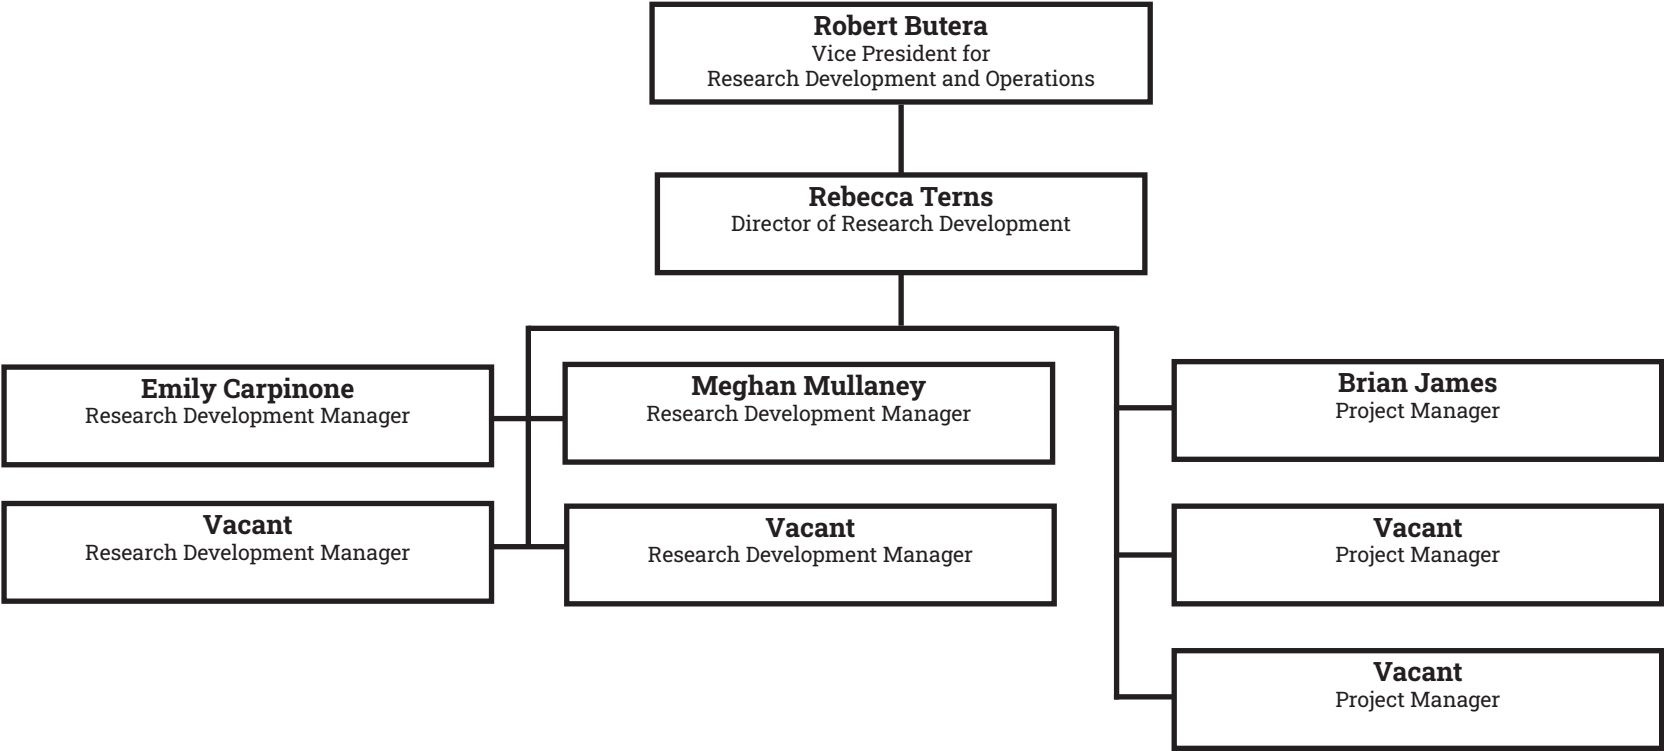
Robert Butera
Vice President for
Research Development and Operations

Rebecca Terns
Director of Research Development

Emily Carpinone
Research Development Manager

Meghan Mullaney
Research Development Manager

Brian James
Project Manager

Vacant
Research Development Manager

Vacant
Research Development Manager

Vacant
Project Manager

Vacant
Project Manager